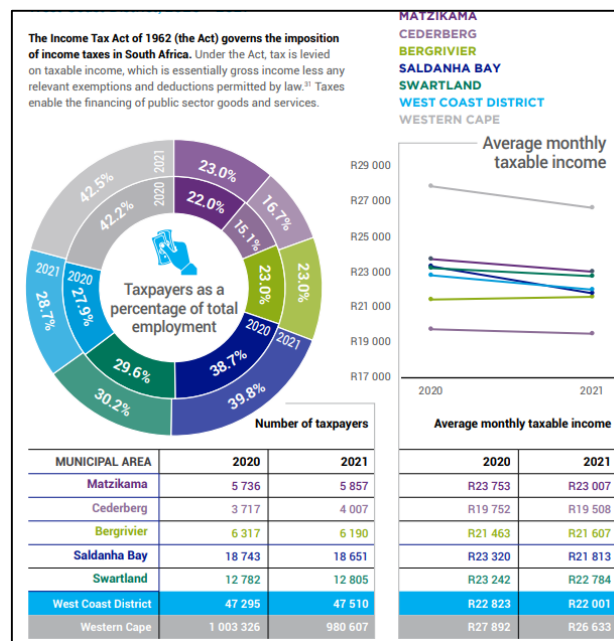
The Income Tax Act of 1962 (the Act) governs the imposition of income taxes in South Africa. Under the Act, tax is levied on taxable income, which is essentially gross income less any relevant exemptions and deductions permitted by law.³¹ Taxes enable the financing of public sector goods and services.

MATZIKAMA
CEDERBERG
BERGRIVIER
SALDANHA BAY
SWARTLAND
WEST COAST DISTRICT
WESTERN CAPE

Taxpayers as a percentage of total employment

2021 42.5%
2020 42.2%
23.0%
22.0%
16.7%
15.1%
23.0%
23.0%
2020 2021
38.7%
39.8%
29.6%
30.2%
2021 2020
28.7%
27.9%

Average monthly taxable income

R29 000
R27 000
R25 000
R23 000
R21 000
R19 000
R17 000
2020
2021

Number of taxpayers

Average monthly taxable income

| MUNICIPAL AREA | 2020 | 2021 | 2020 | 2021 |
|---|---|---|---|---|
| Matzikama | 5 736 | 5 857 | R23 753 | R23 007 |
| Cederberg | 3 717 | 4 007 | R19 752 | R19 508 |
| Bergrivier | 6 317 | 6 190 | R21 463 | R21 607 |
| Saldanha Bay | 18 743 | 18 651 | R23 320 | R21 813 |
| Swartland | 12 782 | 12 805 | R23 242 | R22 784 |
| West Coast District | 47 295 | 47 510 | R22 823 | R22 001 |
| Western Cape | 1 003 326 | 980 607 | R27 892 | R26 633 |